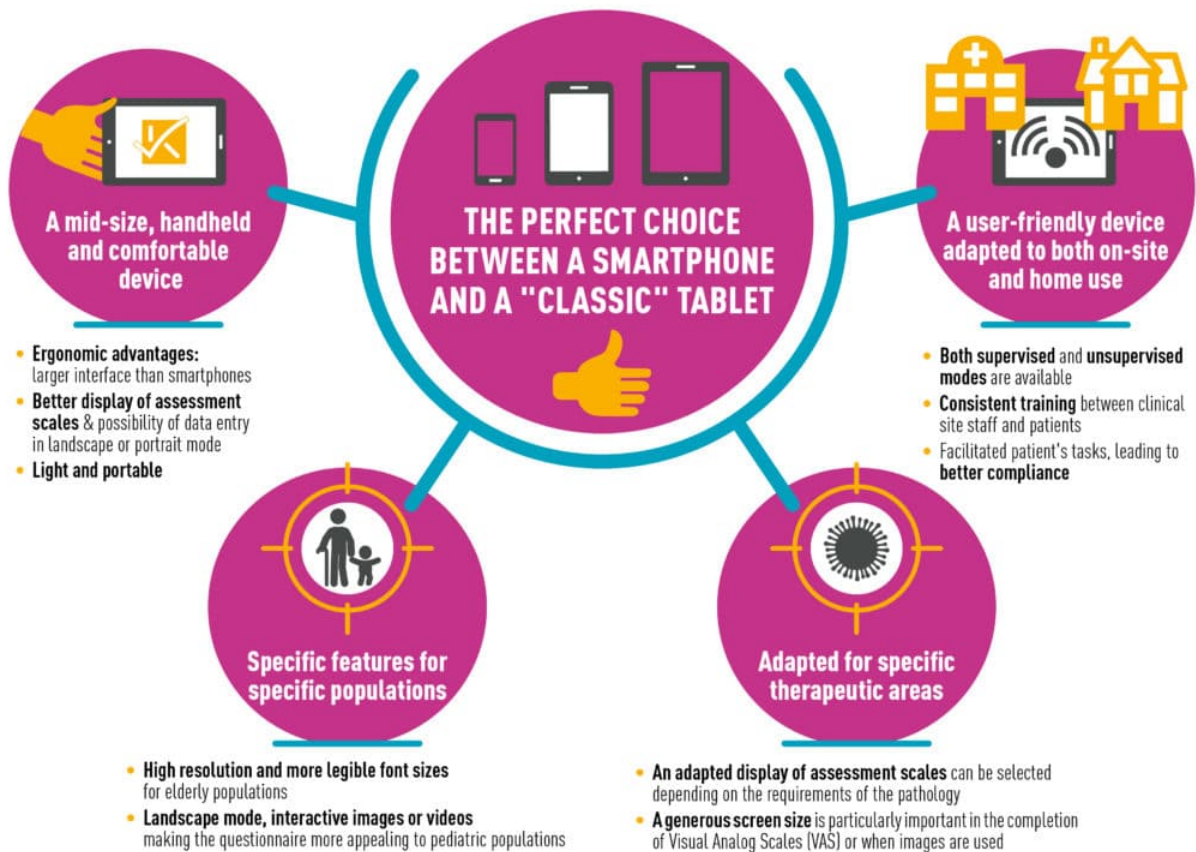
THE PERFECT CHOICE BETWEEN A SMARTPHONE AND A "CLASSIC" TABLET

A mid-size, handheld and comfortable device

- Ergonomic advantages: larger interface than smartphones
- Better display of assessment scales & possibility of data entry in landscape or portrait mode
- Light and portable

A user-friendly device adapted to both on-site and home use

- Both supervised and unsupervised modes are available
- Consistent training between clinical site staff and patients
- Facilitated patient's tasks, leading to better compliance

Specific features for specific populations

- High resolution and more legible font sizes for elderly populations
- Landscape mode, interactive images or videos making the questionnaire more appealing to pediatric populations

Adapted for specific therapeutic areas

- An adapted display of assessment scales can be selected depending on the requirements of the pathology
- A generous screen size is particularly important in the completion of Visual Analog Scales (VAS) or when images are used